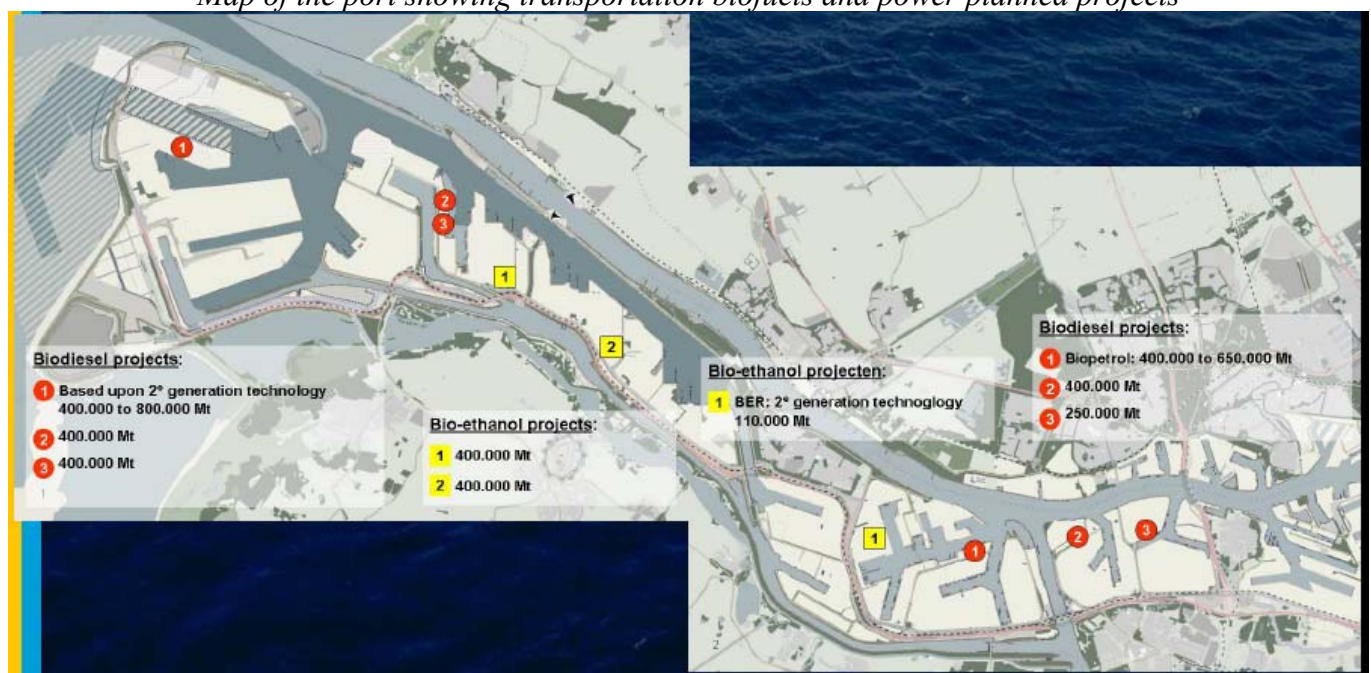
Map of the port showing transportation biofuels and power planned projects

1

2
3

1

2

Biodiesel projects:
1 Based upon 2ᵉ generation technology 400.000 to 800.000 Mt
2 400.000 Mt
3 400.000 Mt

Bio-ethanol projects:
1 400.000 Mt
2 400.000 Mt

Bio-ethanol projecten:
1 BER: 2ᵉ generation technoglogy 110.000 Mt

Biodiesel projects:
1 Biopetrol: 400.000 to 650.000 Mt
2 400.000 Mt
3 250.000 Mt

1
1
2
3